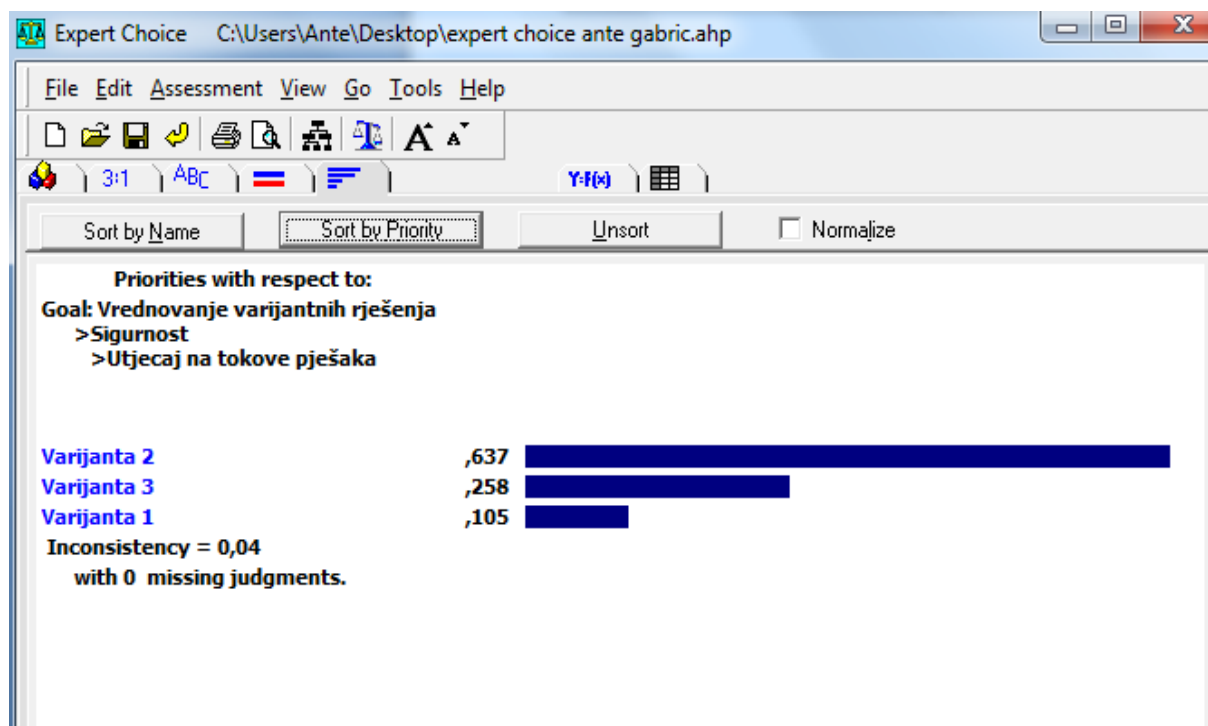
Expert Choice C:\Users\Ante\Desktop\expert choice ante gabric.ahp

File Edit Assessment View Go Tools Help

3:1 ABC Y=f(x)

Sort by Name Sort by Priority Unsort Normalize

Priorities with respect to:
Goal: Vrednovanje varijantnih rješenja
>Sigurnost
>Utjecaj na tokove pješaka

Varijanta 2 ,637
Varijanta 3 ,258
Varijanta 1 ,105
Inconsistency = 0,04
with 0 missing judgments.